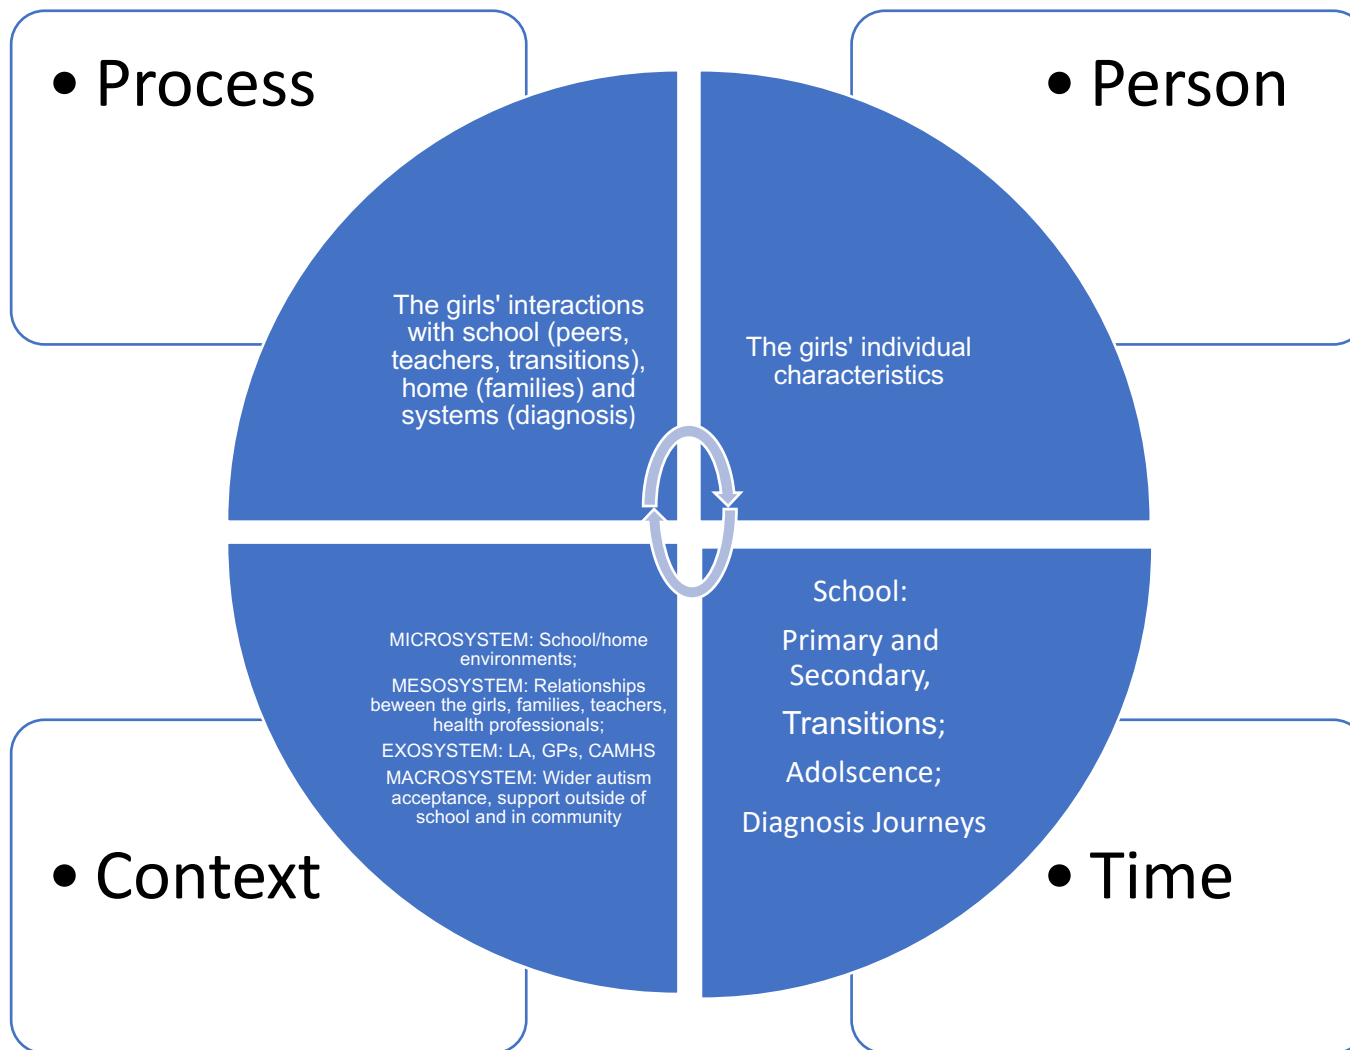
• Process

• Person

The girls' interactions with school (peers, teachers, transitions), home (families) and systems (diagnosis)

The girls' individual characteristics

MICROSYSTEM: School/home environments;

MESOSYSTEM: Relationships beween the girls, families, teachers, health professionals;

EXOSYSTEM: LA, GPs, CAMHS

MACROSYSTEM: Wider autism acceptance, support outside of school and in community

School:

Primary and Secondary,

Transitions;

Adolscence;

Diagnosis Journeys

• Context

• Time